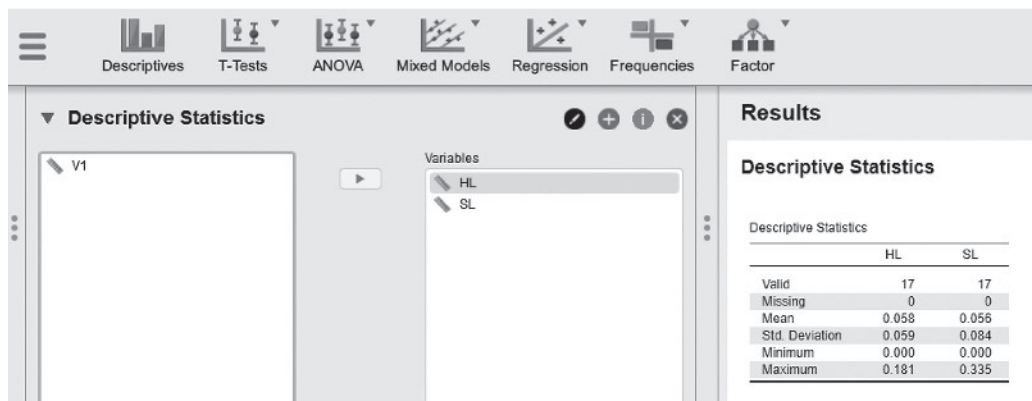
Descriptives T-Tests ANOVA Mixed Models Regression Frequencies Factor

▼ Descriptive Statistics

V1

Variables

HL

SL

Results

Descriptive Statistics

Descriptive Statistics

| | HL | SL |
|---|---|---|
| Valid | 17 | 17 |
| Missing | 0 | 0 |
| Mean | 0.058 | 0.056 |
| Std. Deviation | 0.059 | 0.084 |
| Minimum | 0.000 | 0.000 |
| Maximum | 0.181 | 0.335 |